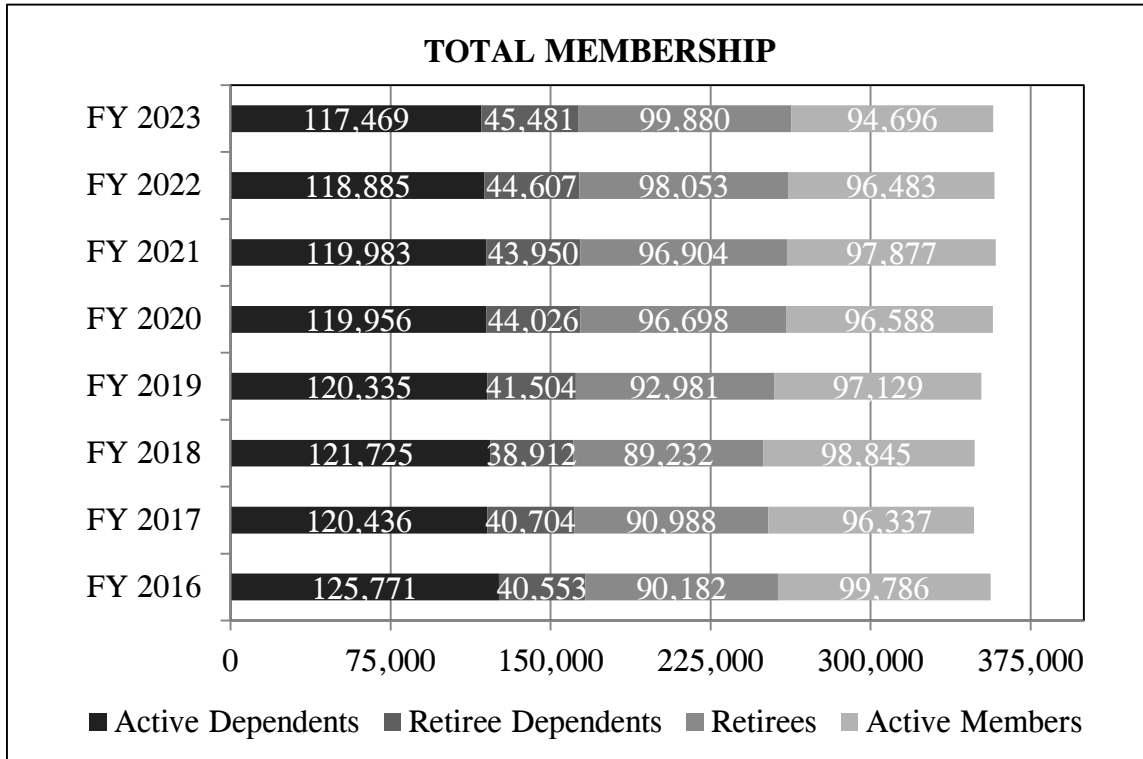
TOTAL MEMBERSHIP

| | Active Dependents | Retiree Dependents | Retirees | Active Members |
|---|---|---|---|---|
| FY 2023 | 117,469 | 45,481 | 99,880 | 94,696 |
| FY 2022 | 118,885 | 44,607 | 98,053 | 96,483 |
| FY 2021 | 119,983 | 43,950 | 96,904 | 97,877 |
| FY 2020 | 119,956 | 44,026 | 96,698 | 96,588 |
| FY 2019 | 120,335 | 41,504 | 92,981 | 97,129 |
| FY 2018 | 121,725 | 38,912 | 89,232 | 98,845 |
| FY 2017 | 120,436 | 40,704 | 90,988 | 96,337 |
| FY 2016 | 125,771 | 40,553 | 90,182 | 99,786 |

0 75,000 150,000 225,000 300,000 375,000

Active Dependents Retiree Dependents Retirees Active Members